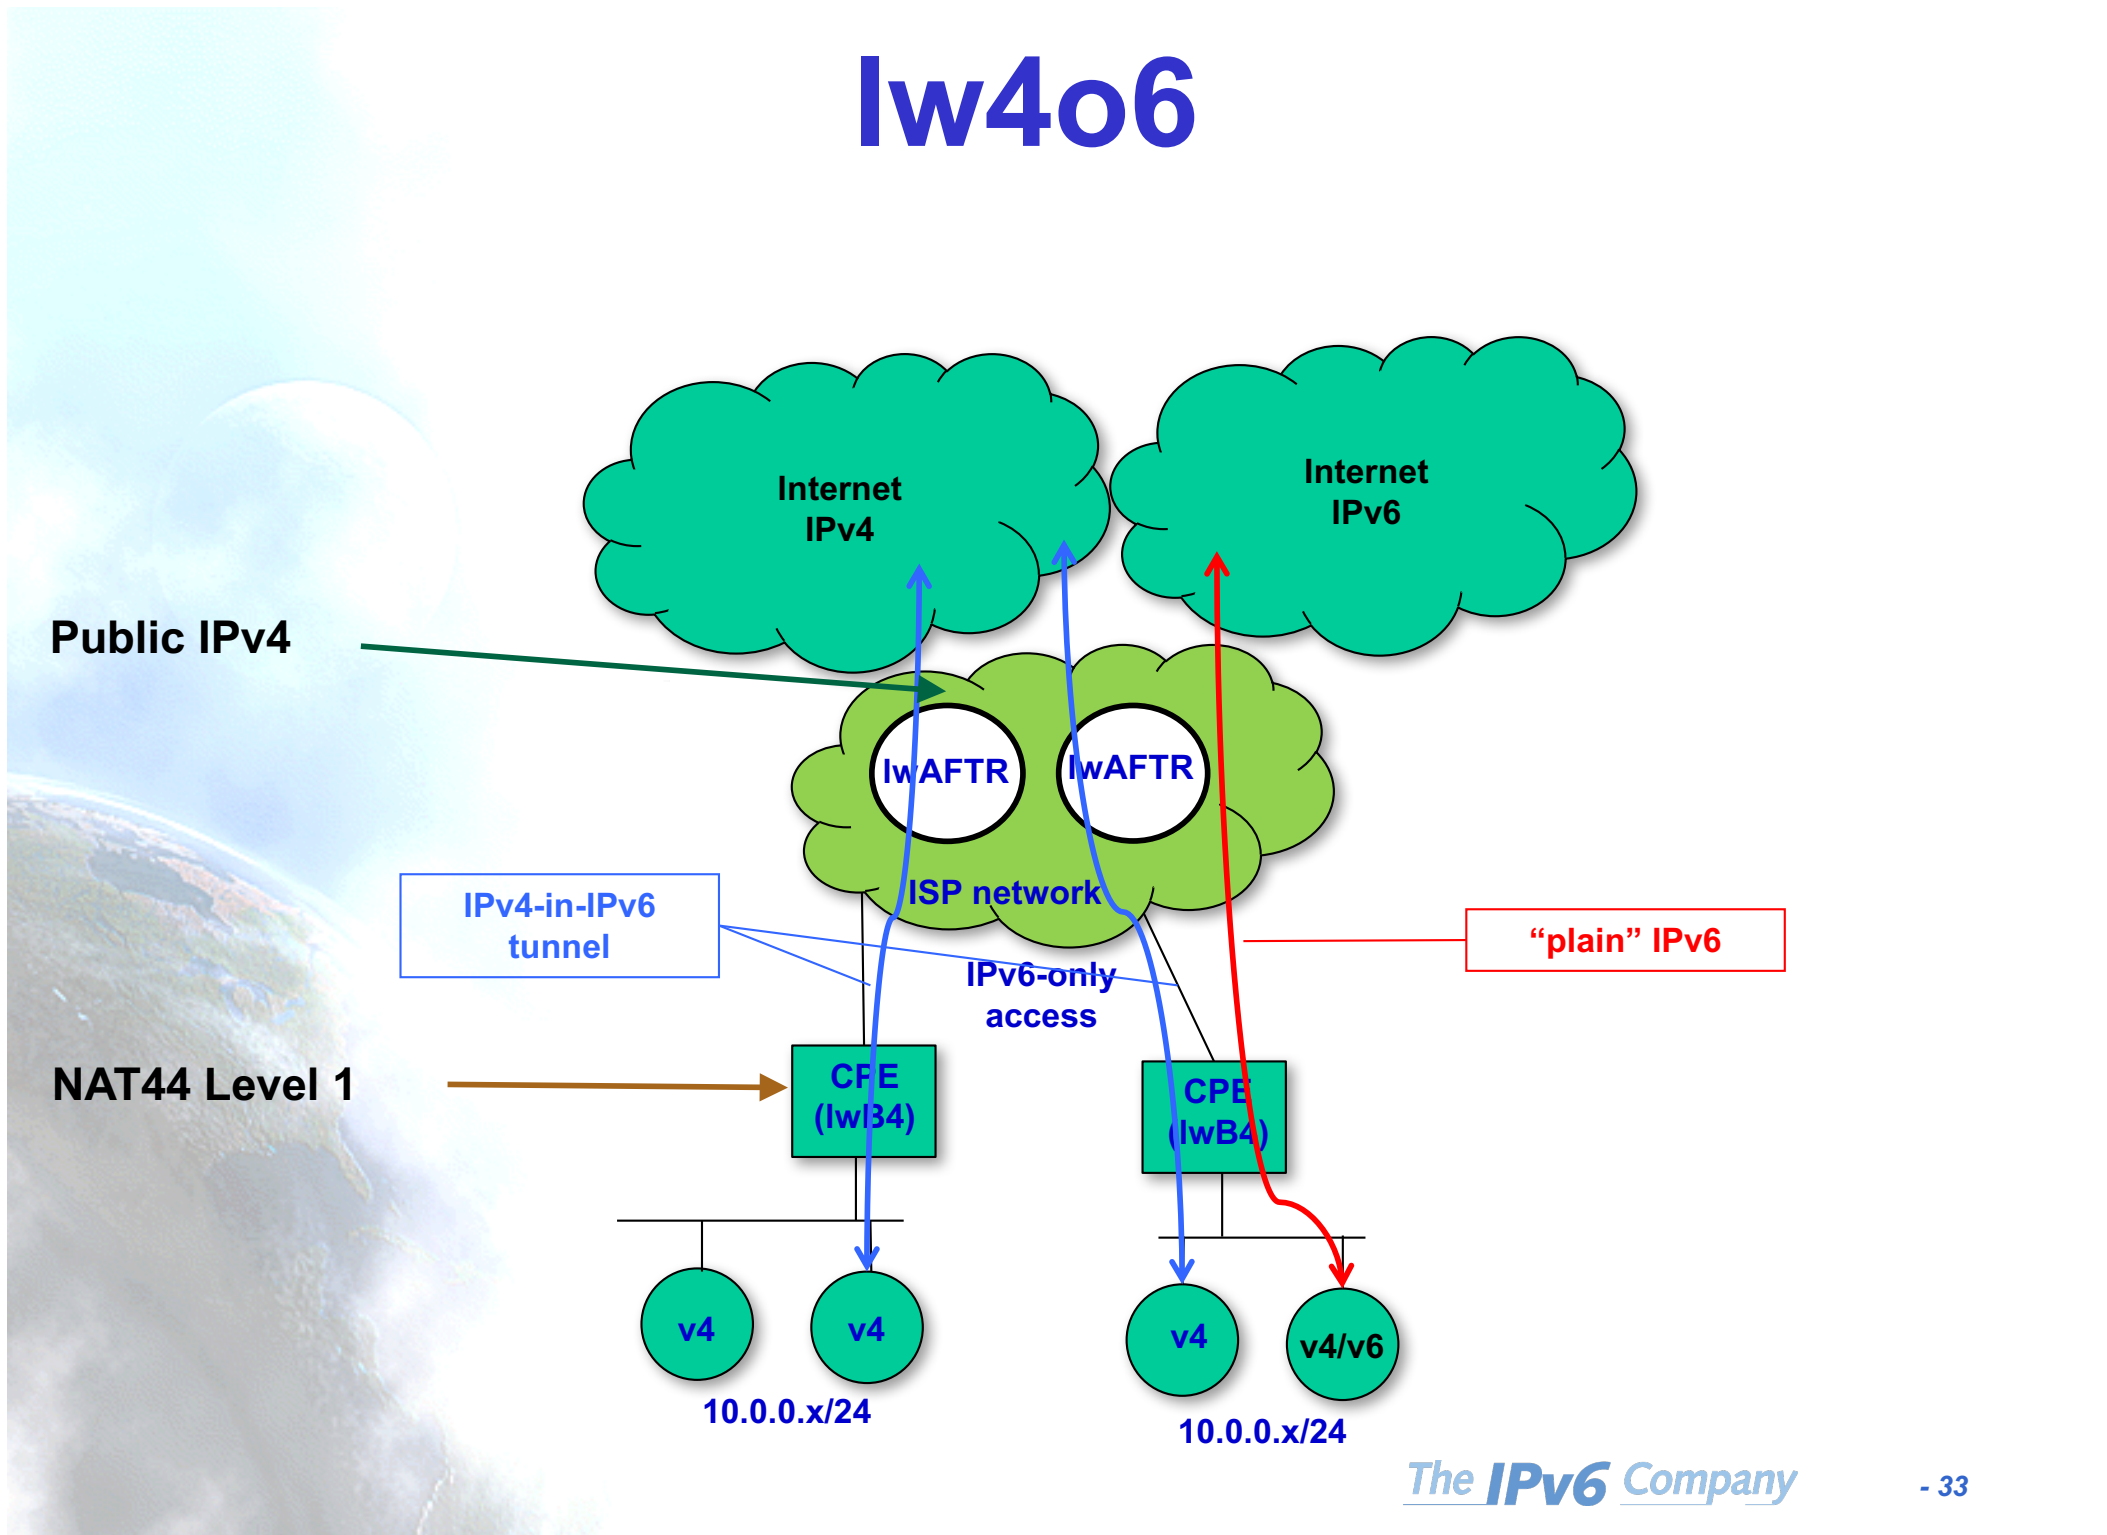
lw4o6

Internet IPv4

Internet IPv6

Public IPv4

lwAFTR

lwAFTR

ISP network

IPv4-in-IPv6 tunnel

"plain" IPv6

IPv6-only access

NAT44 Level 1

CPE (lwB4)

CPE (lwB4)

v4

v4

v4

v4/v6

10.0.0.x/24

10.0.0.x/24

The IPv6 Company

- 33